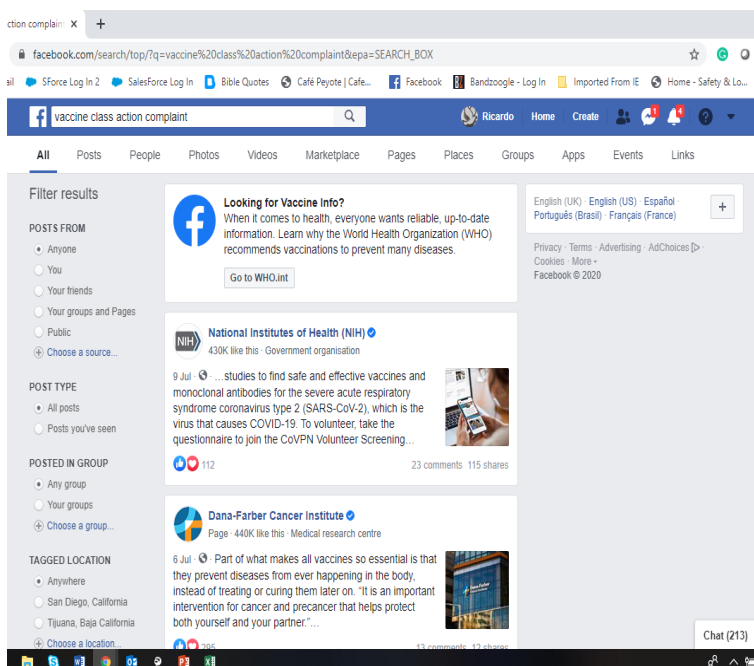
ction complaint ×  +

facebook.com/search/top/?q=vaccine%20class%20action%20complaint&epa=SEARCH_BOX

ail  SForce Log In 2  SalesForce Log In  Bible Quotes  Café Peyote | Cafe...  Facebook  Bandzoogle - Log In  Imported From IE  Home - Safety & Lo...

vaccine class action complaint

Ricardo  Home  Create

All  Posts  People  Photos  Videos  Marketplace  Pages  Places  Groups  Apps  Events  Links

Filter results

POSTS FROM
Anyone
You
Your friends
Your groups and Pages
Public
Choose a source...

POST TYPE
All posts
Posts you've seen

POSTED IN GROUP
Any group
Your groups
Choose a group...

TAGGED LOCATION
Anywhere
San Diego, California
Tijuana, Baja California
Choose a location...

Looking for Vaccine Info?
When it comes to health, everyone wants reliable, up-to-date information. Learn why the World Health Organization (WHO) recommends vaccinations to prevent many diseases.
Go to WHO.int

National Institutes of Health (NIH)
430K like this · Government organisation
9 Jul · ...studies to find safe and effective vaccines and monoclonal antibodies for the severe acute respiratory syndrome coronavirus type 2 (SARS-CoV-2), which is the virus that causes COVID-19. To volunteer, take the questionnaire to join the CoVPN Volunteer Screening...
112  23 comments  115 shares

Dana-Farber Cancer Institute
Page · 440K like this · Medical research centre
6 Jul · Part of what makes all vaccines so essential is that they prevent diseases from ever happening in the body, instead of treating or curing them later on. "It is an important intervention for cancer and precancer that helps protect both yourself and your partner."...
295  13 comments  12 shares

English (UK) · English (US) · Español
Português (Brasil) · Français (France)

Privacy · Terms · Advertising · AdChoices · Cookies · More ·
Facebook © 2020

Chat (213)